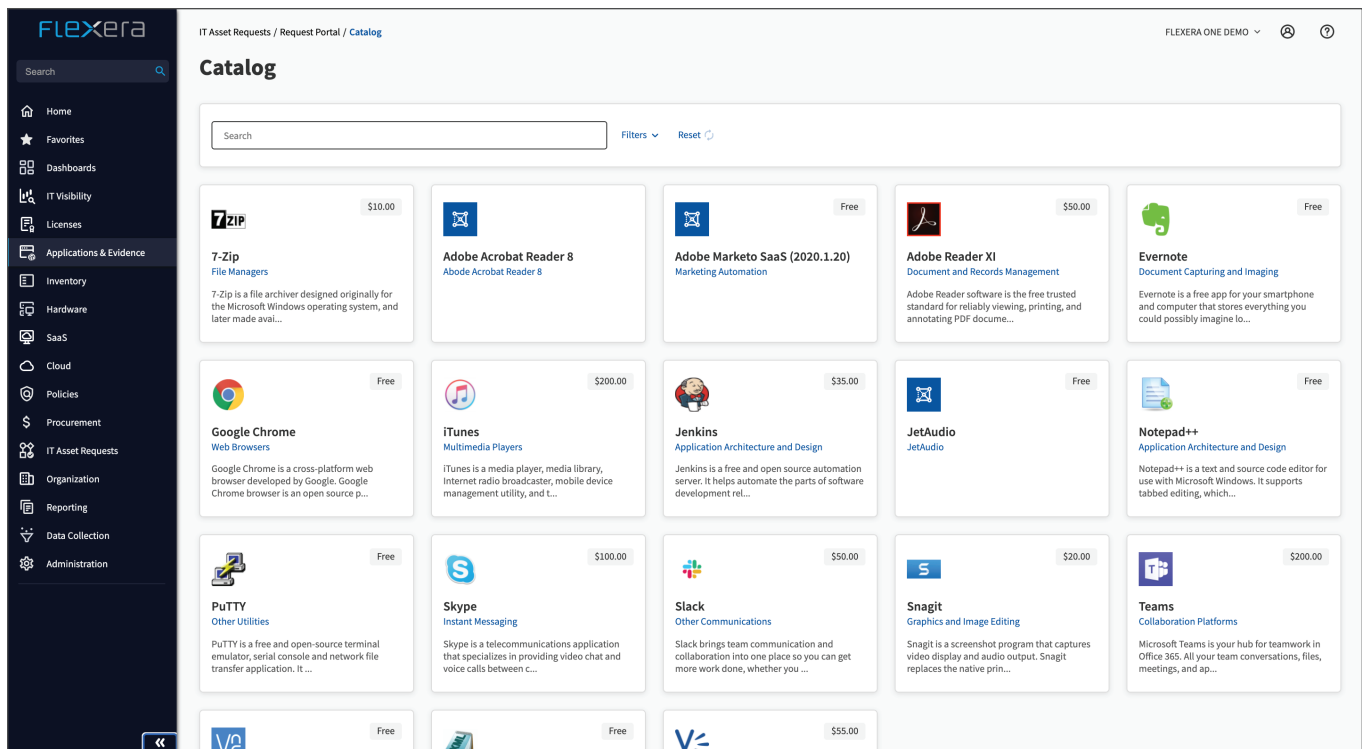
FLEXERA

Search

Home
Favorites
Dashboards
IT Visibility
Licenses
Applications & Evidence
Inventory
Hardware
SaaS
Cloud
Policies
Procurement
IT Asset Requests
Organization
Reporting
Data Collection
Administration

IT Asset Requests / Request Portal / Catalog

FLEXERA ONE DEMO

Catalog

Search

Filters

Reset

$10.00
7-Zip
File Managers
7-Zip is a file archiver designed originally for the Microsoft Windows operating system, and later made avai...

Adobe Acrobat Reader 8
Abode Acrobat Reader 8

Free
Adobe Marketo SaaS (2020.1.20)
Marketing Automation

$50.00
Adobe Reader XI
Document and Records Management
Adobe Reader software is the free trusted standard for reliably viewing, printing, and annotating PDF docume...

Free
Evernote
Document Capturing and Imaging
Evernote is a free app for your smartphone and computer that stores everything you could possibly imagine lo...

Free
Google Chrome
Web Browsers
Google Chrome is a cross-platform web browser developed by Google. Google Chrome browser is an open source p...

$200.00
iTunes
Multimedia Players
iTunes is a media player, media library, Internet radio broadcaster, mobile device management utility, and t...

$35.00
Jenkins
Application Architecture and Design
Jenkins is a free and open source automation server. It helps automate the parts of software development rel...

Free
JetAudio
JetAudio

Free
Notepad++
Application Architecture and Design
Notepad++ is a text and source code editor for use with Microsoft Windows. It supports tabbed editing, which...

Free
PuTTY
Other Utilities
PuTTY is a free and open-source terminal emulator, serial console and network file transfer application. It ...

$100.00
Skype
Instant Messaging
Skype is a telecommunications application that specializes in providing video chat and voice calls between c...

$50.00
Slack
Other Communications
Slack brings team communication and collaboration into one place so you can get more work done, whether you ...

$20.00
Snagit
Graphics and Image Editing
Snagit is a screenshot program that captures video display and audio output. Snagit replaces the native prin...

$200.00
Teams
Collaboration Platforms
Microsoft Teams is your hub for teamwork in Office 365. All your team conversations, files, meetings, and ap...

Free

Free

$55.00